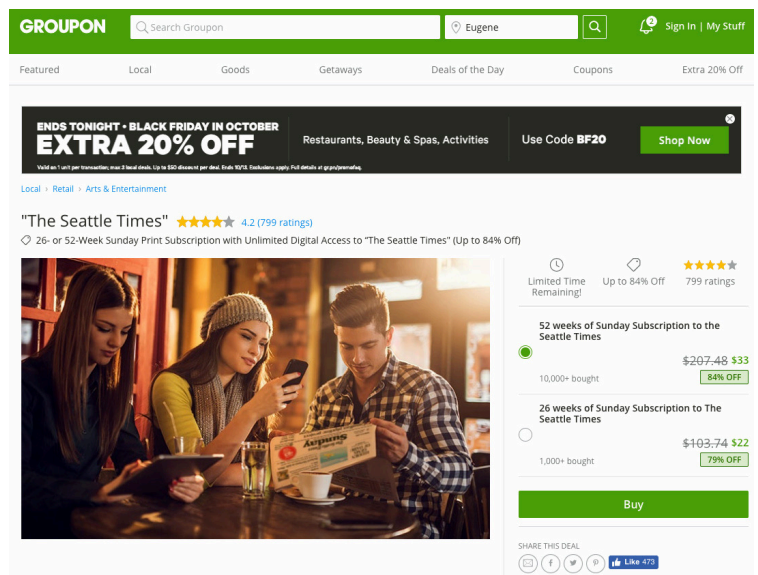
GROUPON

Search Groupon

Eugene

2

Sign In | My Stuff

Featured Local Goods Getaways Deals of the Day Coupons Extra 20% Off

ENDS TONIGHT • BLACK FRIDAY IN OCTOBER
EXTRA 20% OFF

Valid on 1 unit per transaction, max 3 local deals. Up to $50 discount per deal. Ends 10/13. Exclusions apply. Full details at gr.pn/promofaq.

Restaurants, Beauty & Spas, Activities

Use Code BF20

Shop Now

Local › Retail › Arts & Entertainment

"The Seattle Times" 4.2 (799 ratings)

26- or 52-Week Sunday Print Subscription with Unlimited Digital Access to "The Seattle Times" (Up to 84% Off)

Limited Time Remaining!

Up to 84% Off

799 ratings

52 weeks of Sunday Subscription to the Seattle Times

~~$207.48~~ $33

10,000+ bought

84% OFF

26 weeks of Sunday Subscription to The Seattle Times

~~$103.74~~ $22

1,000+ bought

79% OFF

Buy

SHARE THIS DEAL

Like 473